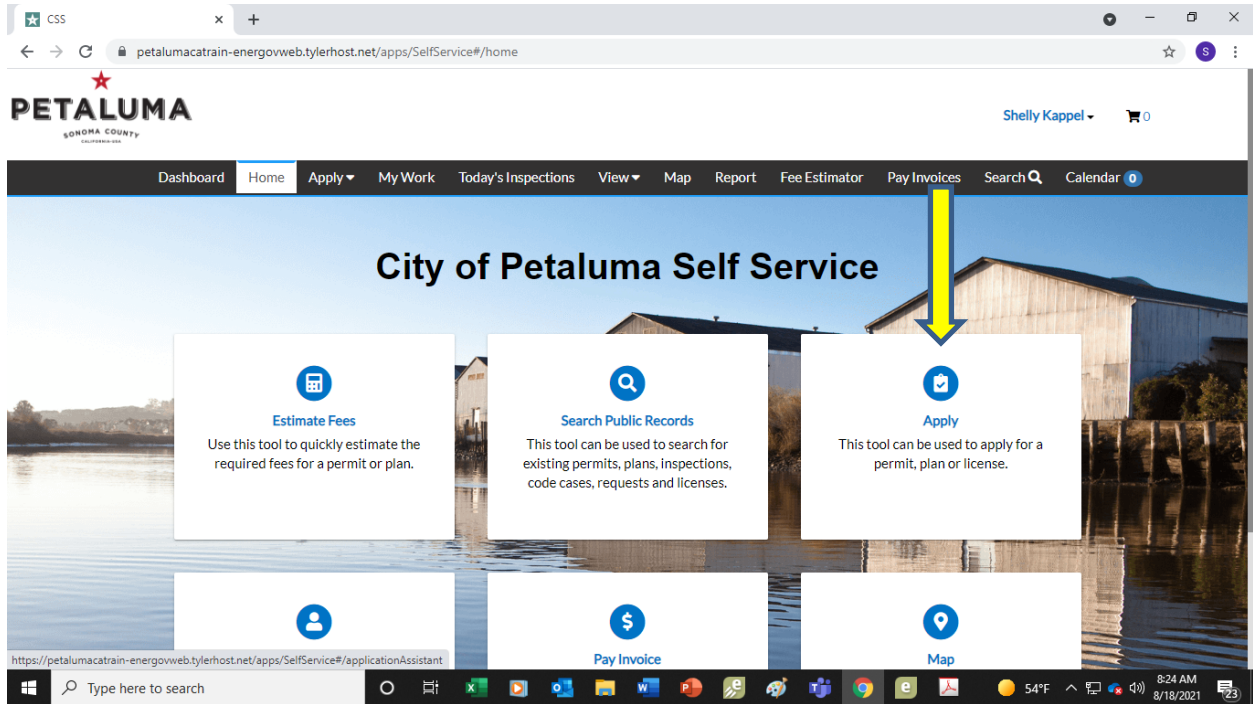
CSS
petalumacatrain-energovweb.tylerhost.net/apps/SelfService#/home
S
PETALUMA
SONOMA COUNTY
CALIFORNIA·USA
Shelly Kappel
0
Dashboard Home Apply My Work Today's Inspections View Map Report Fee Estimator Pay Invoices Search Calendar 0

City of Petaluma Self Service

Estimate Fees
Use this tool to quickly estimate the required fees for a permit or plan.

Search Public Records
This tool can be used to search for existing permits, plans, inspections, code cases, requests and licenses.

Apply
This tool can be used to apply for a permit, plan or license.

Pay Invoice

Map

https://petalumacatrain-energovweb.tylerhost.net/apps/SelfService#/applicationAssistant
Type here to search
54°F
8:24 AM
8/18/2021
23